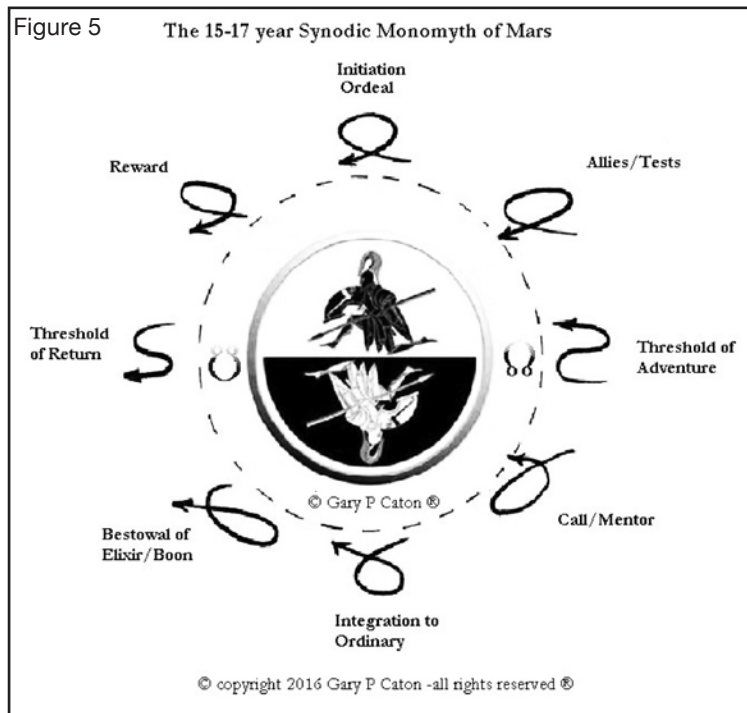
Figure 5

The 15-17 year Synodic Monomyth of Mars

Initiation Ordeal

Reward

Allies/Tests

Threshold of Return

Threshold of Adventure

© Gary P Caton ®

Bestowal of Elixir/Boon

Call/Mentor

Integration to Ordinary

© copyright 2016 Gary P Caton -all rights reserved ®